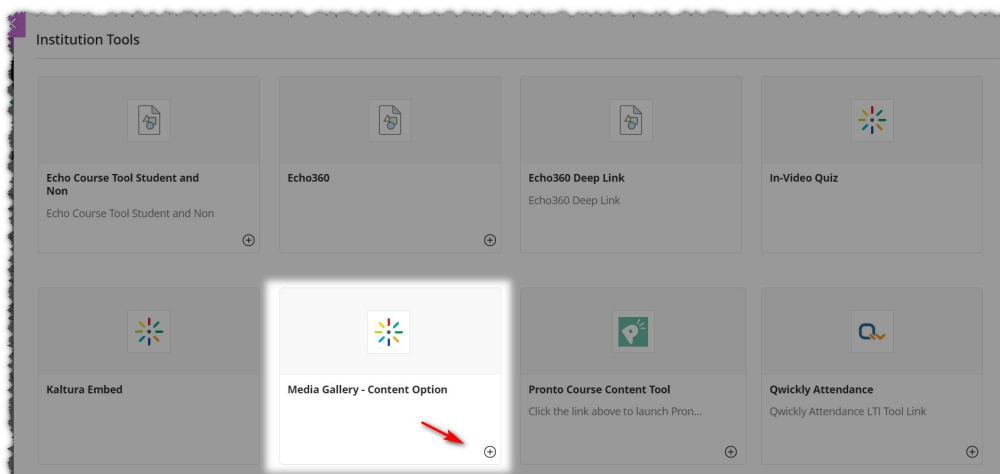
Institution Tools

Echo Course Tool Student and Non

Echo Course Tool Student and Non

Echo360

Echo360 Deep Link

Echo360 Deep Link

In-Video Quiz

Kaltura Embed

Media Gallery - Content Option

Pronto Course Content Tool

Click the link above to launch Pron...

Qwickly Attendance

Qwickly Attendance LTI Tool Link